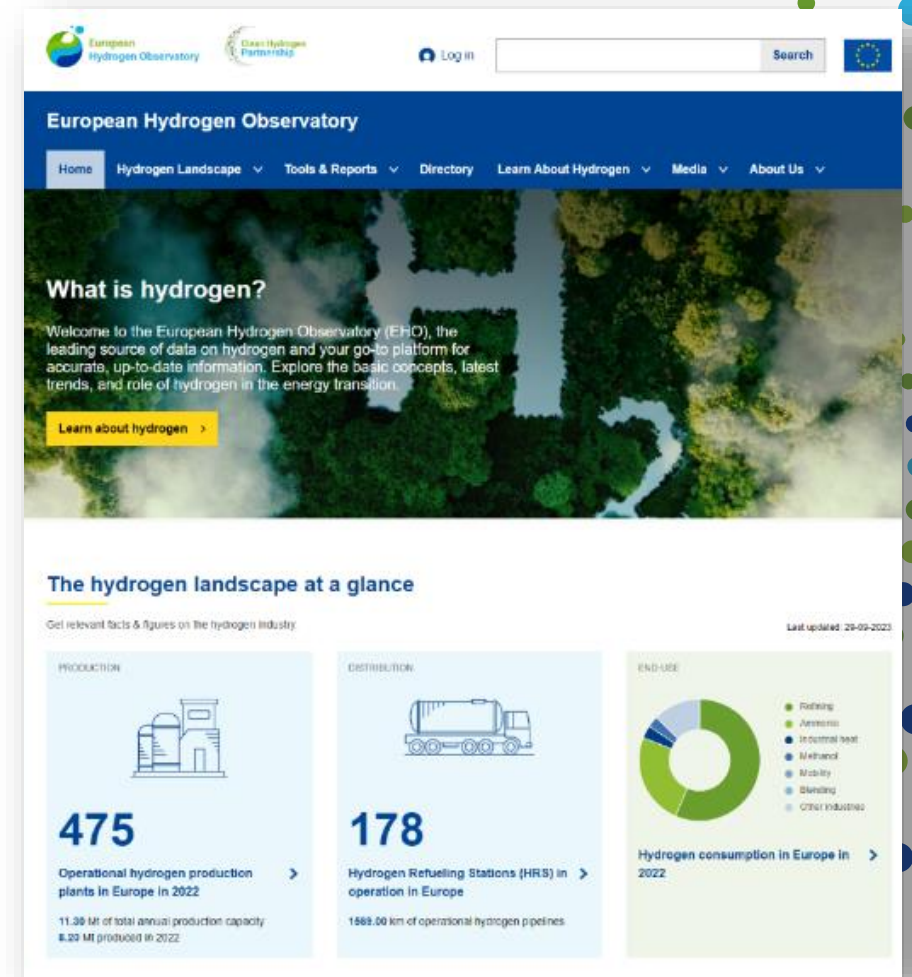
European Hydrogen Observatory

Clean Hydrogen Partnership

Log in

Search

European Hydrogen Observatory

Home Hydrogen Landscape Tools & Reports Directory Learn About Hydrogen Media About Us

What is hydrogen?

Welcome to the European Hydrogen Observatory (EHO), the leading source of data on hydrogen and your go-to platform for accurate, up-to-date information. Explore the basic concepts, latest trends, and role of hydrogen in the energy transition.

Learn about hydrogen >

The hydrogen landscape at a glance

Get relevant facts & figures on the hydrogen industry

Last updated: 29-09-2023

PRODUCTION

475

Operational hydrogen production plants in Europe in 2022

11.30 Mt of total annual production capacity
8.20 Mt produced in 2022

DISTRIBUTION

178

Hydrogen Refuelling Stations (HRS) in operation in Europe

1569.00 km of operational hydrogen pipelines

END-USE

Refining
Ammonia
Industrial heat
Methanol
Mobility
Blending
Other industries

Hydrogen consumption in Europe in 2022